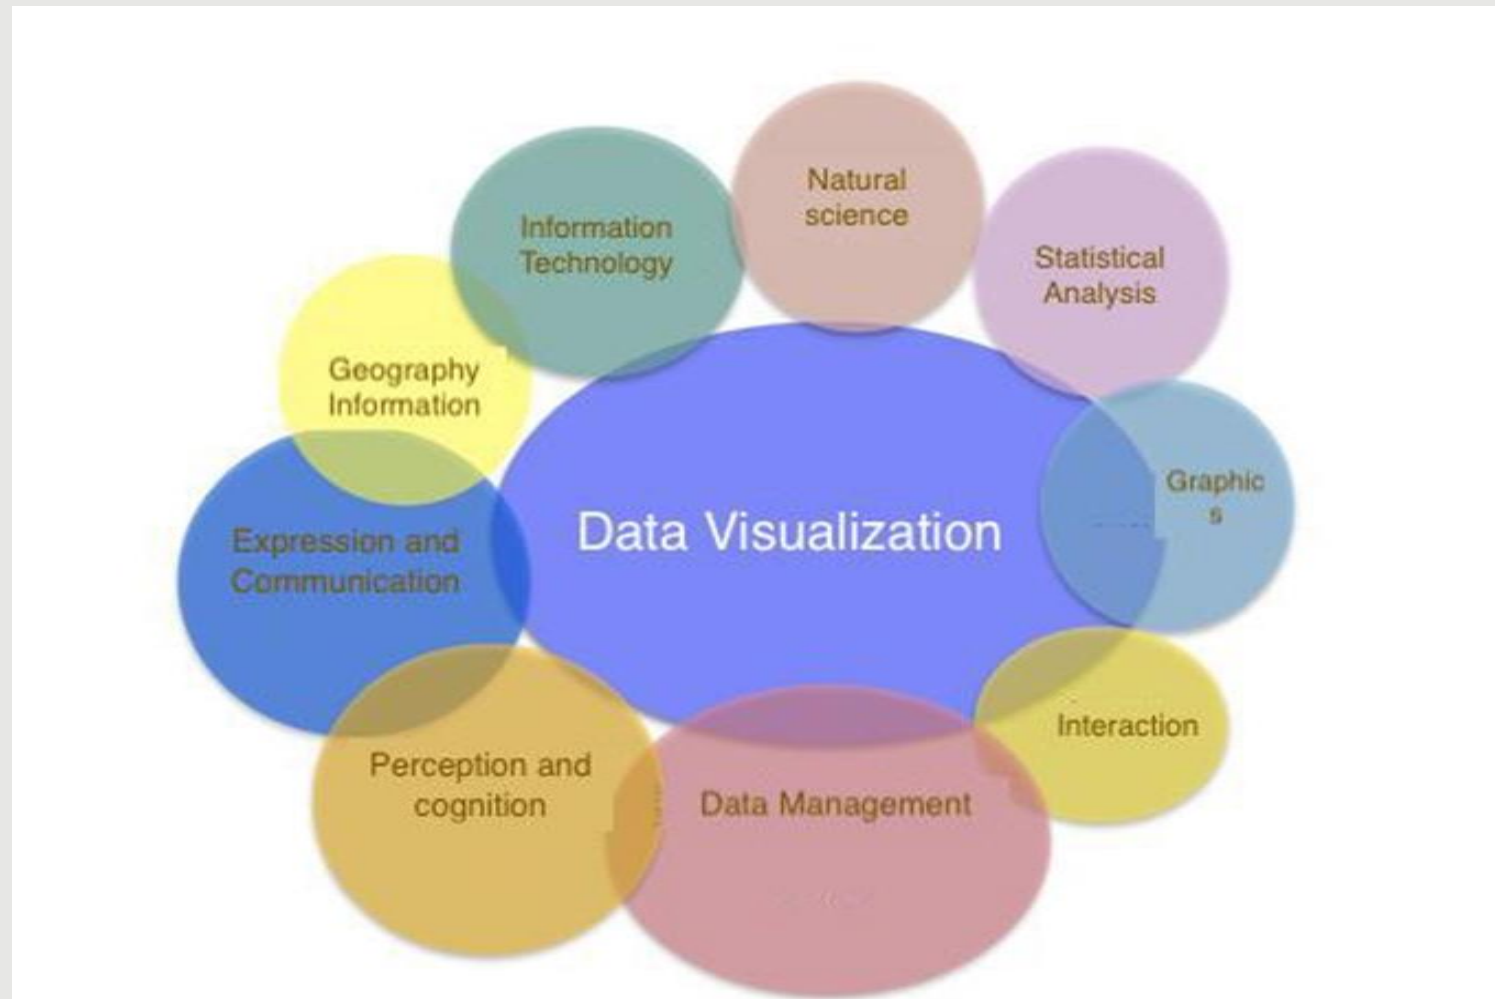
Natural science

Information Technology

Statistical Analysis

Geography Information

Graphic s

Data Visualization

Expression and Communication

Interaction

Perception and cognition

Data Management